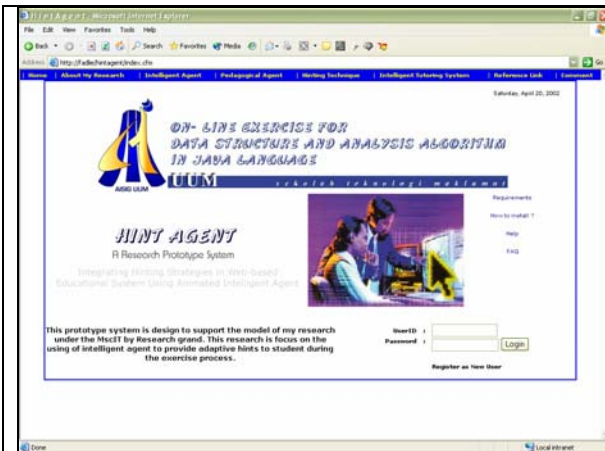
Hint Agent - Microsoft Internet Explorer

File Edit View Favorites Tools Help

Back Search Favorites Media

Address http://fadlie/hintagent/index.cfm

Go

| Home | About My Research | Intelligent Agent | Pedagogical Agent | Hinting Technique | Intelligent Tutoring System | Reference Link | Comment

Saturday, April 20, 2002

ON- LINE EXERCISE FOR DATA STRUCTURE AND ANALYSIS ALGORITHM IN JAVA LANGUAGE

AISIG UUM

UUM

sekolah teknologi maklumat

Requirements

How to install ?

Help

FAQ

HINT AGENT

A Research Prototype System

Integrating Hinting Strategies in Web-Based Educational System Using Animated Intelligent Agent

This prototype system is design to support the model of my research under the MscIT by Research grand. This research is focus on the using of intelligent agent to provide adaptive hints to student during the exercise process.

UserID :

Password :

Login

Register as New User

Done

Local intranet